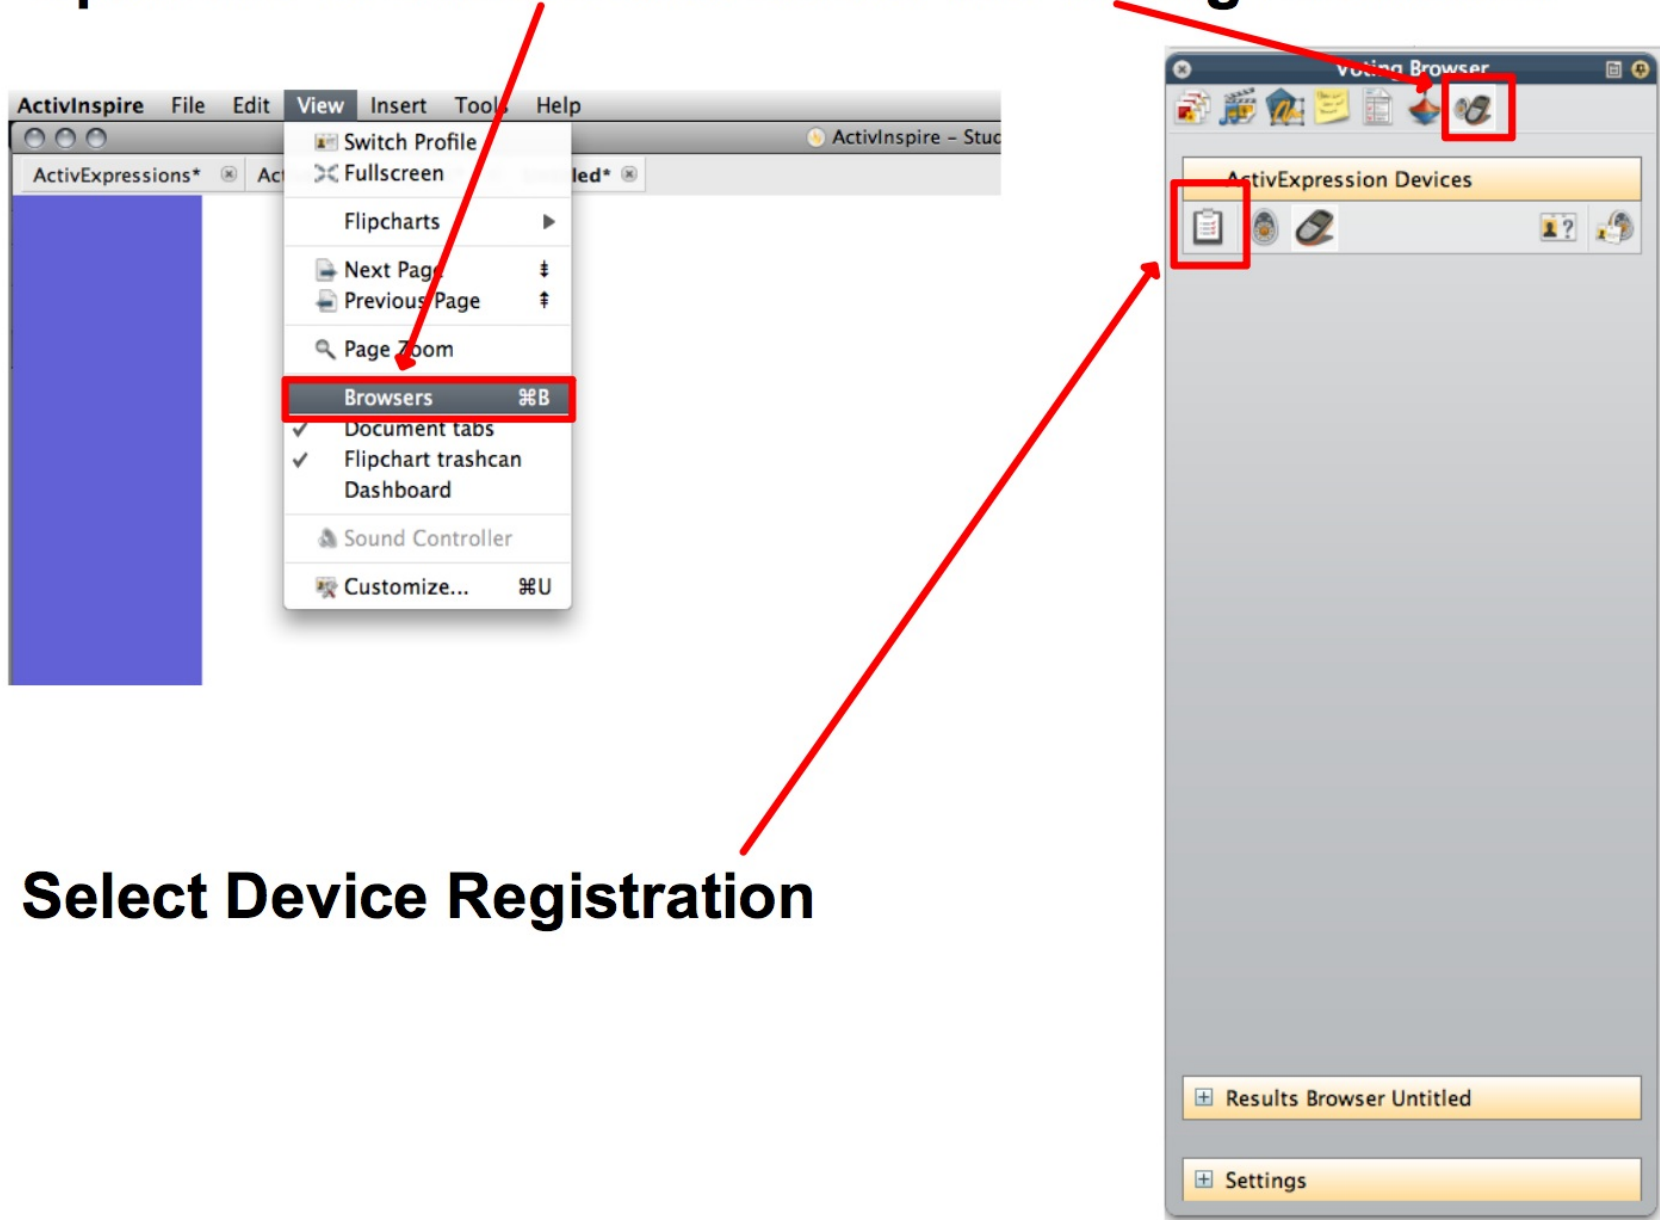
ActivInspire File Edit View Insert Tools Help

ActivInspire - Stuc

ActivExpressions* Ac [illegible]led*

Switch Profile
Fullscreen
Flipcharts
Next Page
Previous Page
Page Zoom
Browsers ⌘B
Document tabs
Flipchart trashcan
Dashboard
Sound Controller
Customize... ⌘U

Voting Browser

ActivExpression Devices

Results Browser Untitled

Settings

Select Device Registration